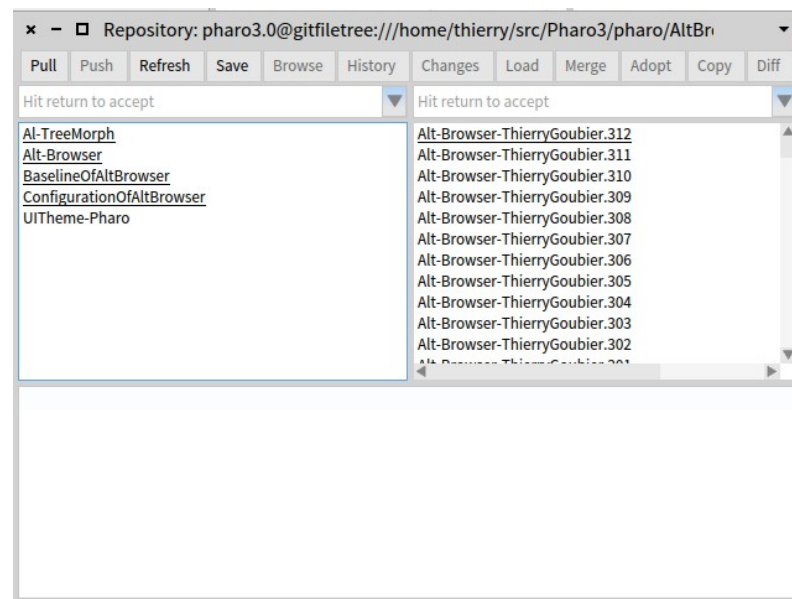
Repository: pharo3.0@gitfiletree:///home/thierry/src/Pharo3/pharo/AltBr

Pull Push Refresh Save Browse History Changes Load Merge Adopt Copy Diff

Hit return to accept

Hit return to accept

Al-TreeMorph
Alt-Browser
BaselineOfAltBrowser
ConfigurationOfAltBrowser
UITheme-Pharo

Alt-Browser-ThierryGoubier.312
Alt-Browser-ThierryGoubier.311
Alt-Browser-ThierryGoubier.310
Alt-Browser-ThierryGoubier.309
Alt-Browser-ThierryGoubier.308
Alt-Browser-ThierryGoubier.307
Alt-Browser-ThierryGoubier.306
Alt-Browser-ThierryGoubier.305
Alt-Browser-ThierryGoubier.304
Alt-Browser-ThierryGoubier.303
Alt-Browser-ThierryGoubier.302
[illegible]